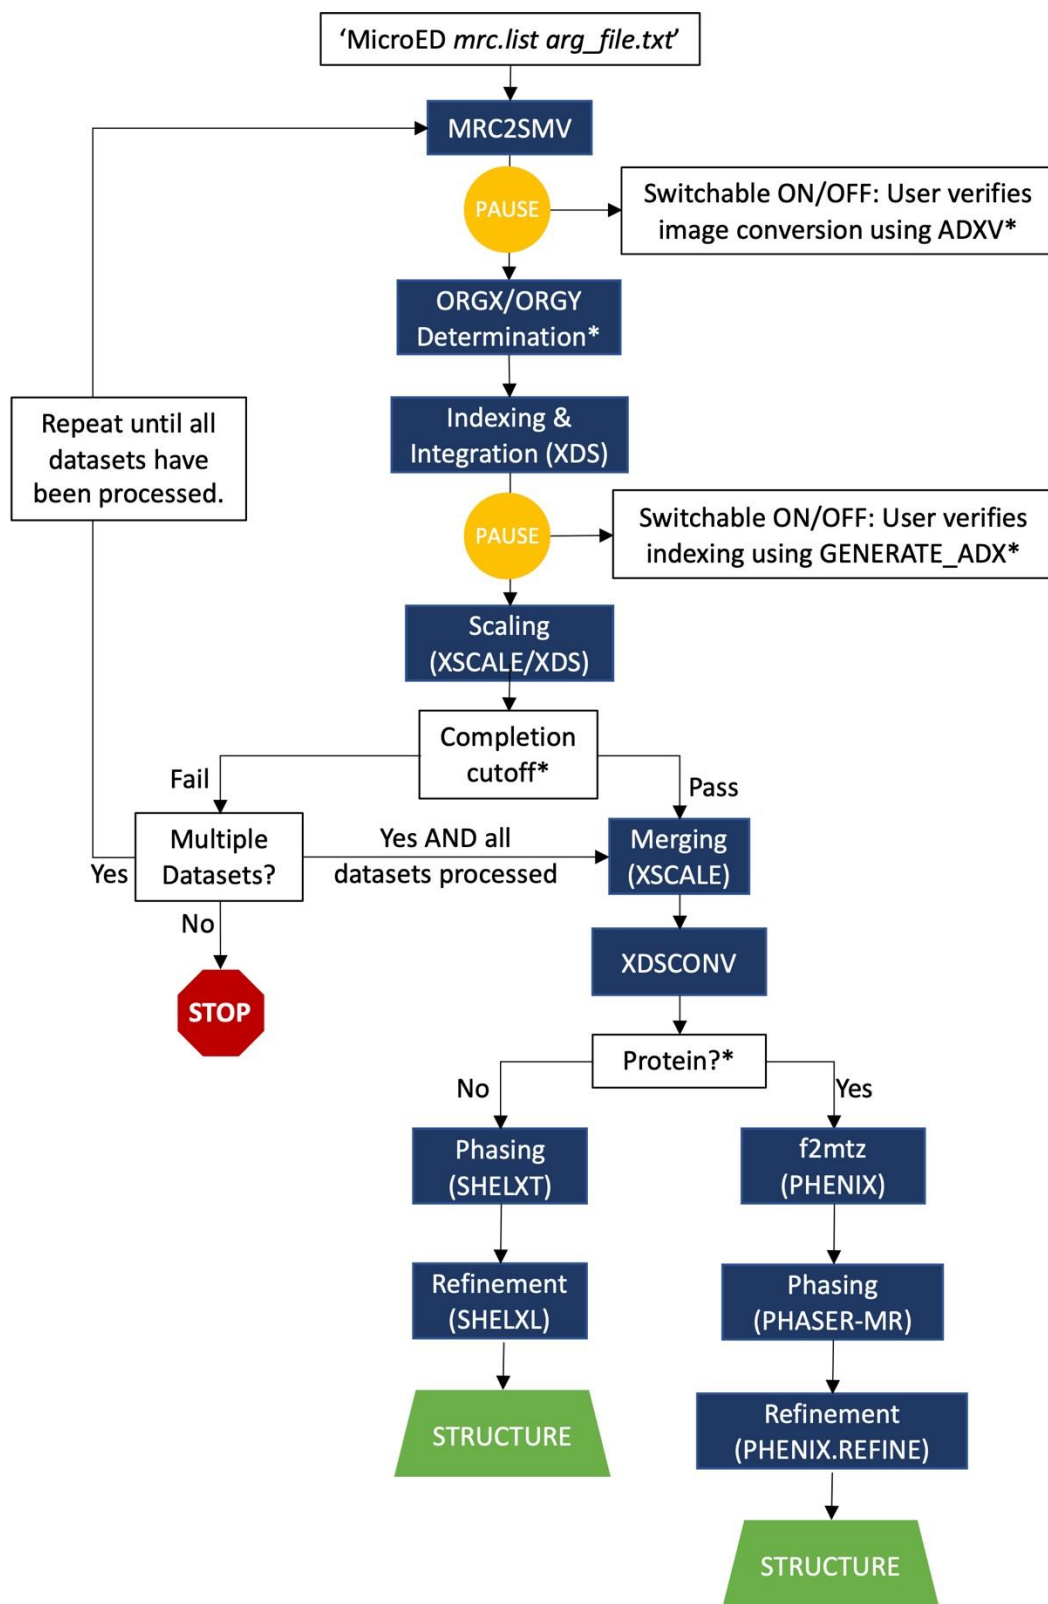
‘MicroED mrc.list arg_file.txt’

MRC2SMV

PAUSE

Switchable ON/OFF: User verifies image conversion using ADXV*

ORGX/ORGY Determination*

Repeat until all datasets have been processed.

Indexing & Integration (XDS)

PAUSE

Switchable ON/OFF: User verifies indexing using GENERATE_ADX*

Scaling (XSCALE/XDS)

Completion cutoff*

Fail

Pass

Multiple Datasets?

Yes

Yes AND all datasets processed

Merging (XSCALE)

No

STOP

XDSCONV

Protein?*

No

Yes

Phasing (SHELXT)

f2mtz (PHENIX)

Refinement (SHELXL)

Phasing (PHASER-MR)

STRUCTURE

Refinement (PHENIX.REFINE)

STRUCTURE